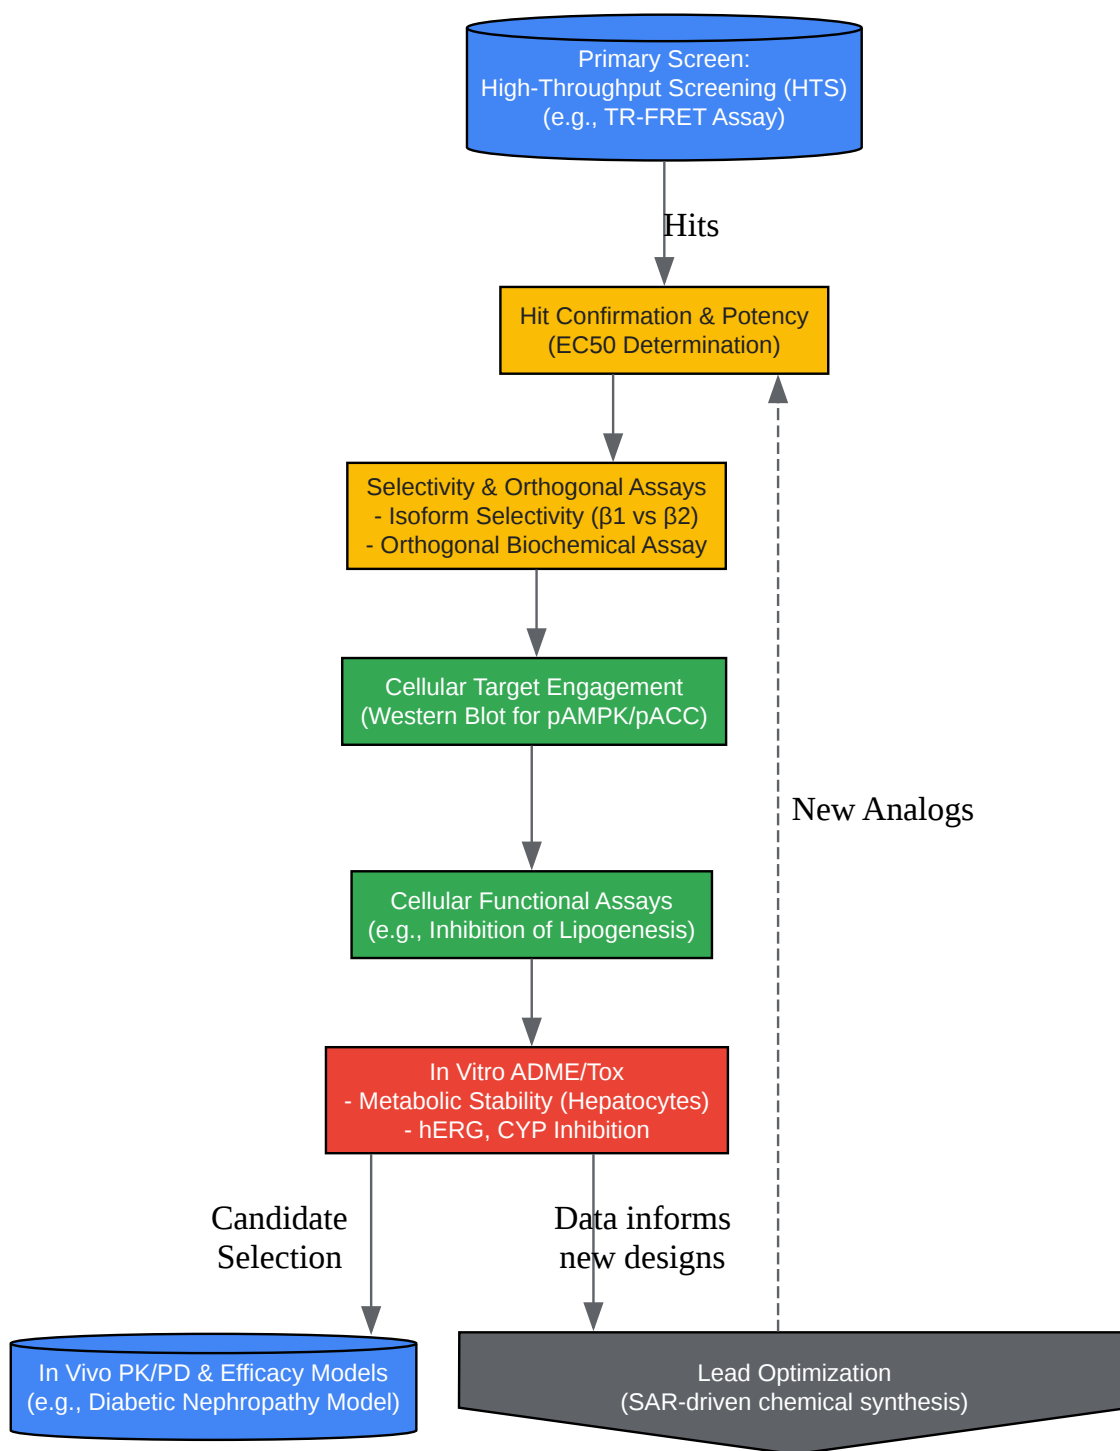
Primary Screen:
High-Throughput Screening (HTS)
(e.g., TR-FRET Assay)

Hits

Hit Confirmation & Potency
(EC50 Determination)

Selectivity & Orthogonal Assays
- Isoform Selectivity (β1 vs β2)
- Orthogonal Biochemical Assay

Cellular Target Engagement
(Western Blot for pAMPK/pACC)

New Analogs

Cellular Functional Assays
(e.g., Inhibition of Lipogenesis)

In Vitro ADME/Tox
- Metabolic Stability (Hepatocytes)
- hERG, CYP Inhibition

Candidate Selection

Data informs new designs

In Vivo PK/PD & Efficacy Models
(e.g., Diabetic Nephropathy Model)

Lead Optimization
(SAR-driven chemical synthesis)